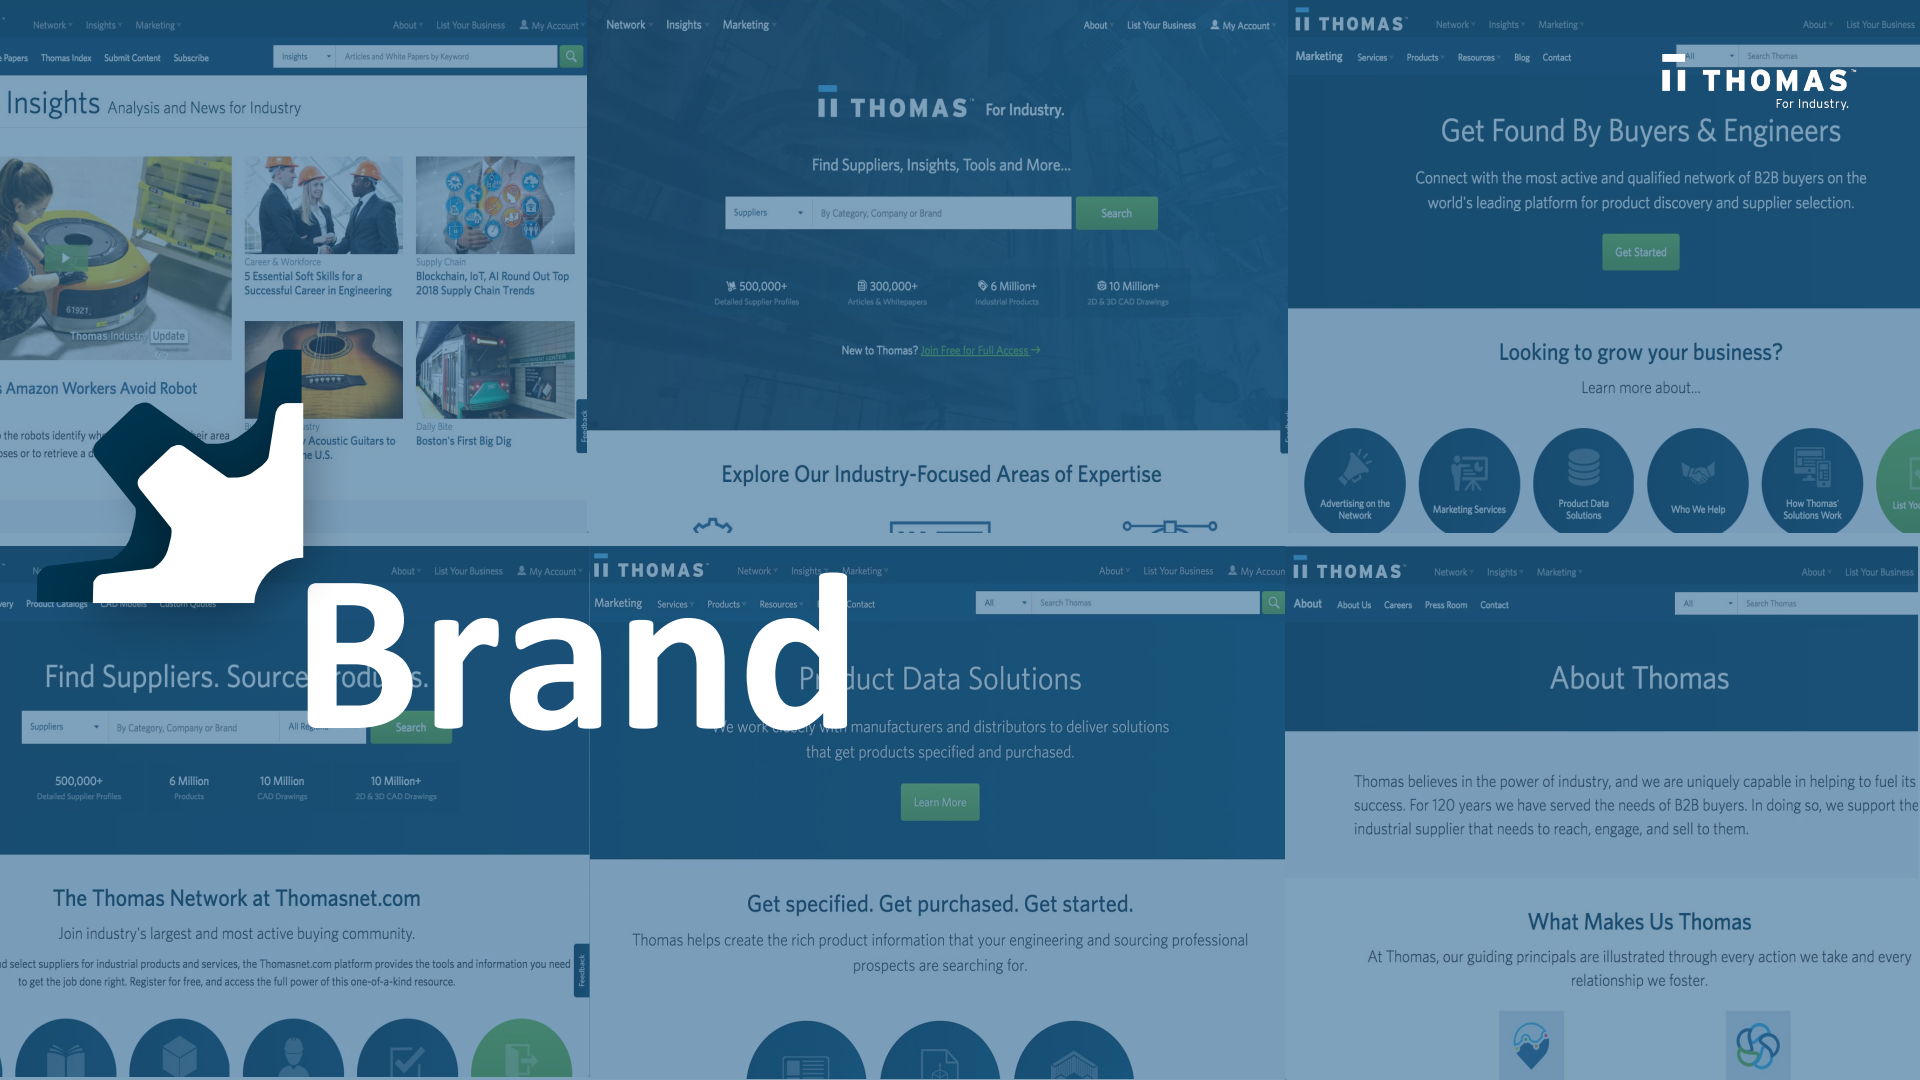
THOMAS
For Industry.

Brand

Network Insights Marketing About List Your Business My Account
Papers Thomas Index Submit Content Subscribe
Insights Articles and White Papers by Keyword

Insights Analysis and News for Industry

Career & Workforce
5 Essential Soft Skills for a Successful Career in Engineering

Supply Chain
Blockchain, IoT, AI Round Out Top 2018 Supply Chain Trends

Thomas Industry Update

Amazon Workers Avoid Robot

the robots identify wh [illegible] eir area
oses or to retrieve a d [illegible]

Acoustic Guitars to the U.S.

Daily Bite
Boston's First Big Dig

Network Insights Marketing About List Your Business My Account

THOMAS For Industry.

Find Suppliers, Insights, Tools and More...

Suppliers By Category, Company or Brand Search

500,000+ Detailed Supplier Profiles
300,000+ Articles & Whitepapers
6 Million+ Industrial Products
10 Million+ 2D & 3D CAD Drawings

New to Thomas? Join Free for Full Access →

Explore Our Industry-Focused Areas of Expertise

THOMAS Network Insights Marketing About List Your Business
Marketing Services Products Resources Blog Contact
All Search Thomas

Get Found By Buyers & Engineers

Connect with the most active and qualified network of B2B buyers on the world's leading platform for product discovery and supplier selection.

Get Started

Looking to grow your business?

Learn more about...

Advertising on the Network
Marketing Services
Product Data Solutions
Who We Help
How Thomas' Solutions Work
List Yo

About List Your Business My Account
Product Catalogs CAD Models Custom Quotes

Find Suppliers. Source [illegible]

Suppliers By Category, Company or Brand All Re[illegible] Search

500,000+ Detailed Supplier Profiles
6 Million Products
10 Million CAD Drawings
10 Million+ 2D & 3D CAD Drawings

The Thomas Network at Thomasnet.com

Join industry's largest and most active buying community.

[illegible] select suppliers for industrial products and services, the Thomasnet.com platform provides the tools and information you need to get the job done right. Register for free, and access the full power of this one-of-a-kind resource.

THOMAS Network Insights Marketing About List Your Business My Account
Marketing Services Products Resources Contact
All Search Thomas

P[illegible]duct Data Solutions

We work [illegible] manufacturers and distributors to deliver solutions that get products specified and purchased.

Learn More

Get specified. Get purchased. Get started.

Thomas helps create the rich product information that your engineering and sourcing professional prospects are searching for.

THOMAS Network Insights Marketing About List Your Business
About About Us Careers Press Room Contact
All Search Thomas

About Thomas

Thomas believes in the power of industry, and we are uniquely capable in helping to fuel its success. For 120 years we have served the needs of B2B buyers. In doing so, we support the industrial supplier that needs to reach, engage, and sell to them.

What Makes Us Thomas

At Thomas, our guiding principals are illustrated through every action we take and every relationship we foster.

Feedback